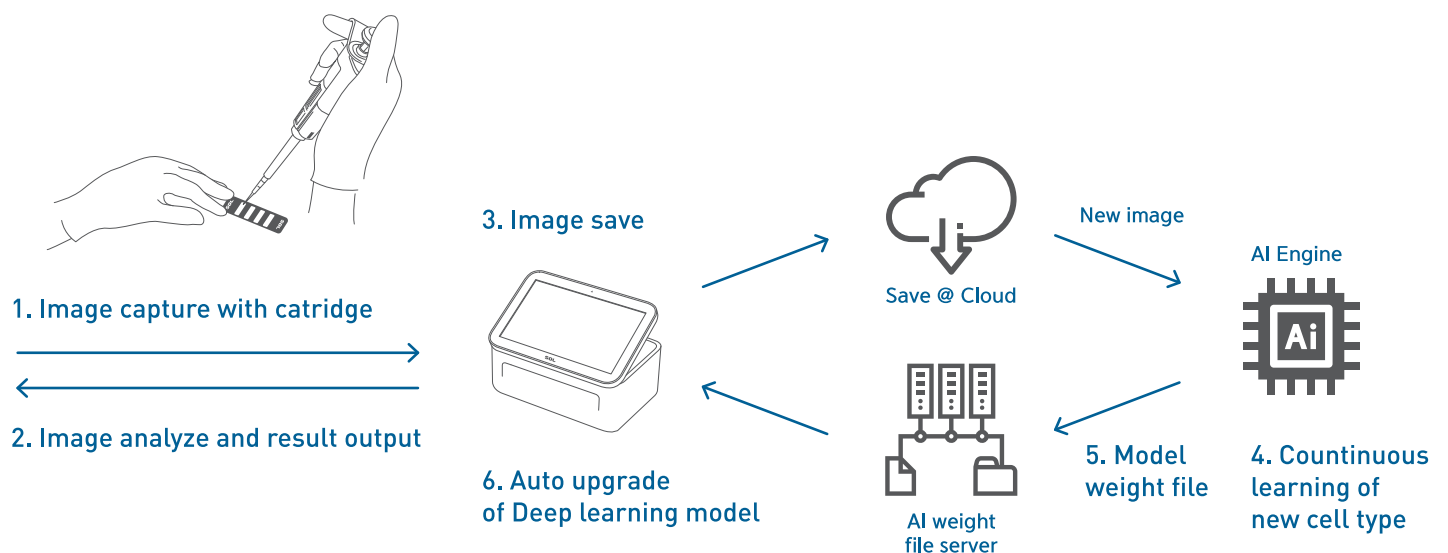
3. Image save

New image

AI Engine

Save @ Cloud

1. Image capture with catridge

2. Image analyze and result output

Ai

6. Auto upgrade of Deep learning model

AI weight file server

5. Model weight file

4. Countinuous learning of new cell type